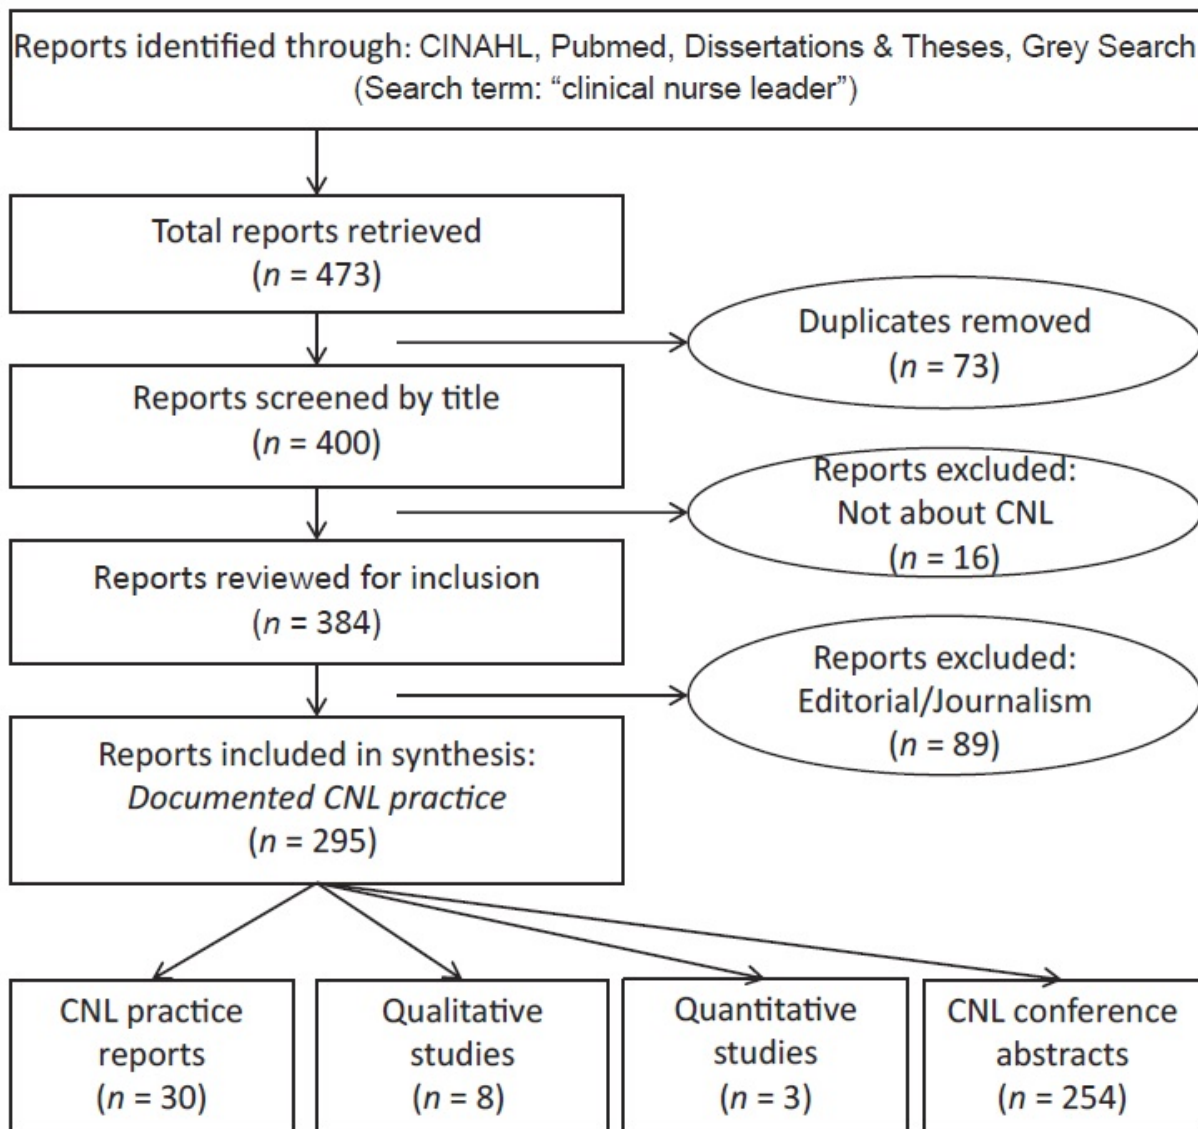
Reports identified through: CINAHL, Pubmed, Dissertations & Theses, Grey Search
(Search term: “clinical nurse leader”)

Total reports retrieved
($n$ = 473)

Duplicates removed
($n$ = 73)

Reports screened by title
($n$ = 400)

Reports excluded:
Not about CNL
($n$ = 16)

Reports reviewed for inclusion
($n$ = 384)

Reports excluded:
Editorial/Journalism
($n$ = 89)

Reports included in synthesis:
*Documented CNL practice*
($n$ = 295)

CNL practice reports
($n$ = 30)

Qualitative studies
($n$ = 8)

Quantitative studies
($n$ = 3)

CNL conference abstracts
($n$ = 254)